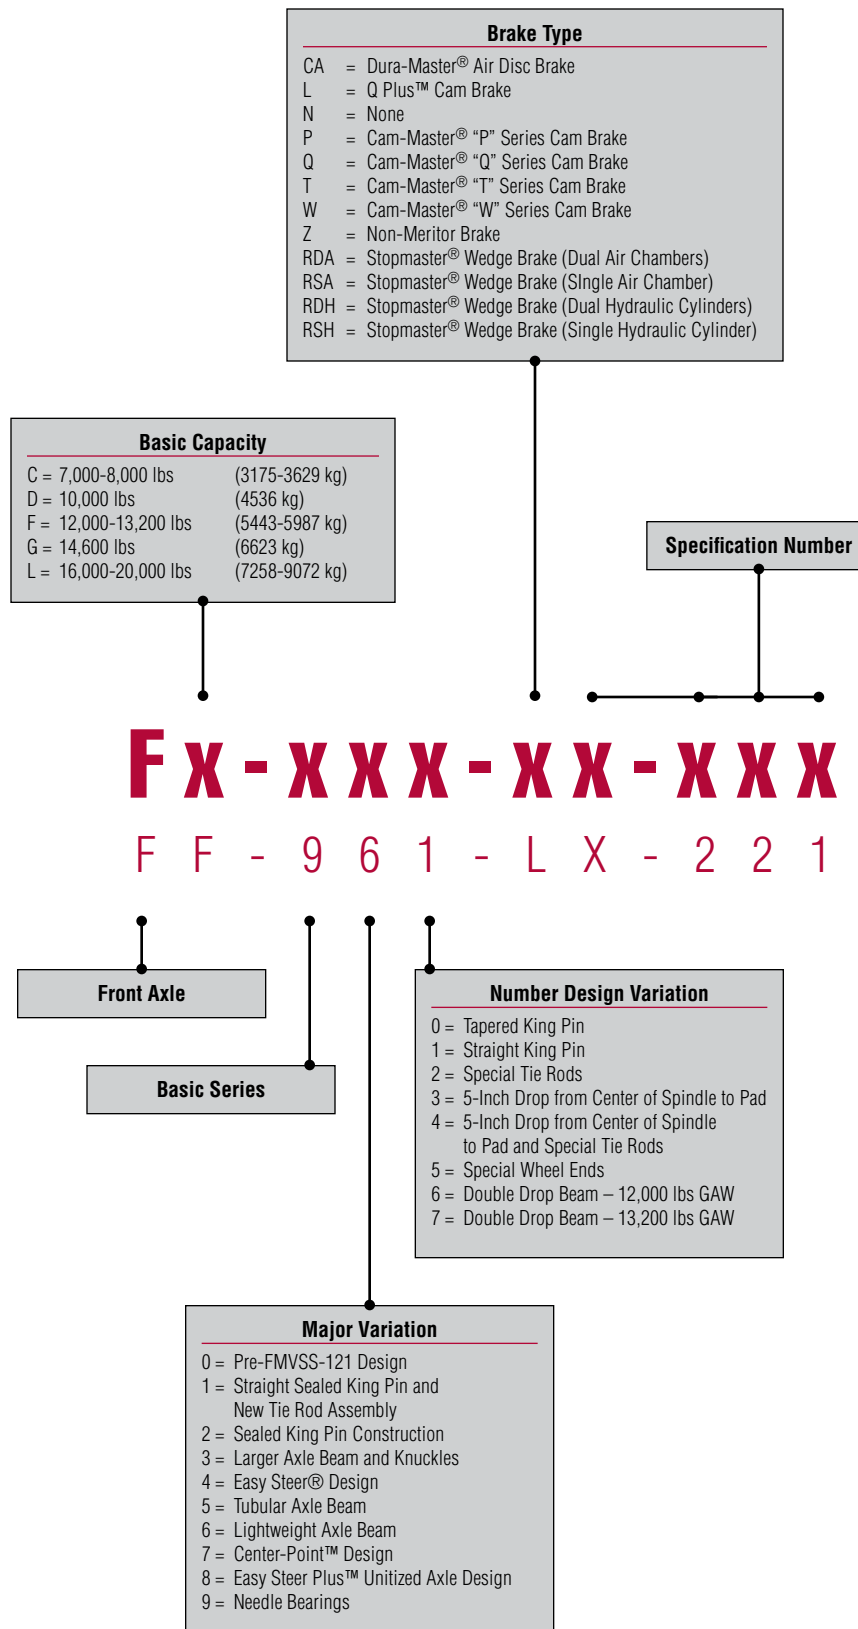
Brake Type

CA = Dura-Master® Air Disc Brake
L = Q Plus™ Cam Brake
N = None
P = Cam-Master® "P" Series Cam Brake
Q = Cam-Master® "Q" Series Cam Brake
T = Cam-Master® "T" Series Cam Brake
W = Cam-Master® "W" Series Cam Brake
Z = Non-Meritor Brake
RDA = Stopmaster® Wedge Brake (Dual Air Chambers)
RSA = Stopmaster® Wedge Brake (SIngle Air Chamber)
RDH = Stopmaster® Wedge Brake (Dual Hydraulic Cylinders)
RSH = Stopmaster® Wedge Brake (Single Hydraulic Cylinder)

Basic Capacity

| | |
|---|---|
| C = 7,000-8,000 lbs | (3175-3629 kg) |
| D = 10,000 lbs | (4536 kg) |
| F = 12,000-13,200 lbs | (5443-5987 kg) |
| G = 14,600 lbs | (6623 kg) |
| L = 16,000-20,000 lbs | (7258-9072 kg) |

Specification Number

Fx-xxx-xx-xxx

FF-961-LX-221

Front Axle

Basic Series

Number Design Variation

0 = Tapered King Pin
1 = Straight King Pin
2 = Special Tie Rods
3 = 5-Inch Drop from Center of Spindle to Pad
4 = 5-Inch Drop from Center of Spindle to Pad and Special Tie Rods
5 = Special Wheel Ends
6 = Double Drop Beam – 12,000 lbs GAW
7 = Double Drop Beam – 13,200 lbs GAW

Major Variation

0 = Pre-FMVSS-121 Design
1 = Straight Sealed King Pin and New Tie Rod Assembly
2 = Sealed King Pin Construction
3 = Larger Axle Beam and Knuckles
4 = Easy Steer® Design
5 = Tubular Axle Beam
6 = Lightweight Axle Beam
7 = Center-Point™ Design
8 = Easy Steer Plus™ Unitized Axle Design
9 = Needle Bearings